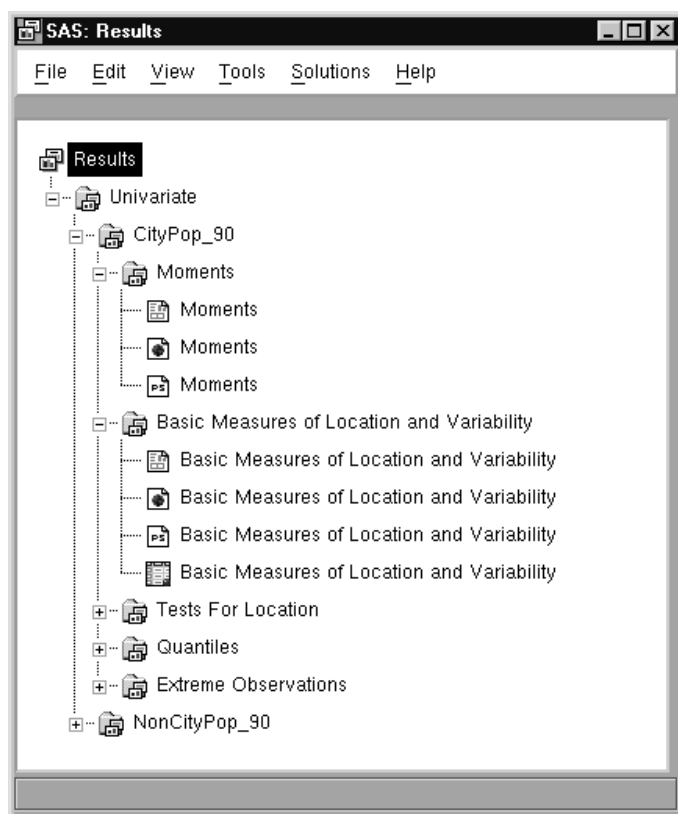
SAS: Results

File Edit View Tools Solutions Help

Results
Univariate
CityPop_90
Moments
Moments
Moments
Moments
Basic Measures of Location and Variability
Basic Measures of Location and Variability
Basic Measures of Location and Variability
Basic Measures of Location and Variability
Basic Measures of Location and Variability
Tests For Location
Quantiles
Extreme Observations
NonCityPop_90